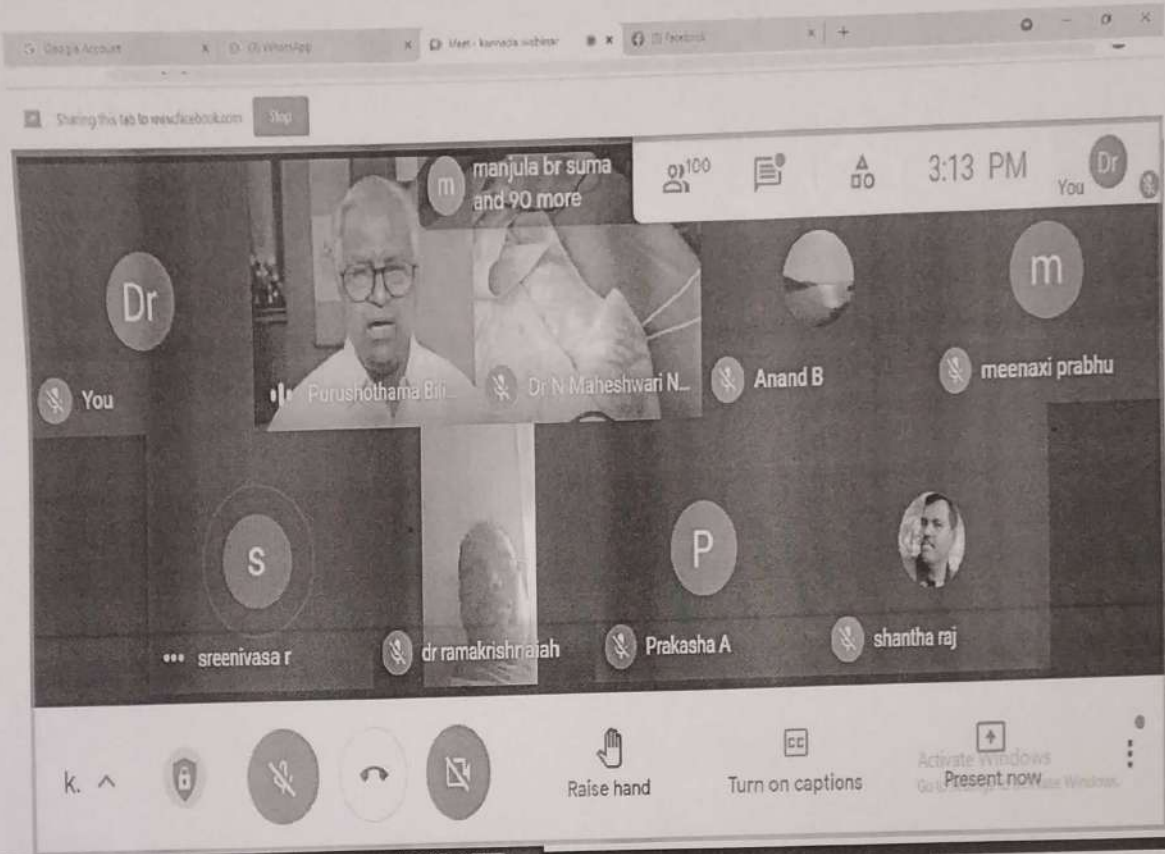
Google Account ×  (3) WhatsApp ×  Meet - kannada webinar ×  (3) Facebook ×  +

Sharing this tab to www.facebook.com  Stop

manjula br suma and 90 more

100

3:13 PM

Dr You

Dr

You

Purushothama Bili...

Dr N Maheshwari N...

Anand B

m

meenaxi prabhu

S

sreenivasa r

dr ramakrishnaiah

P

Prakasha A

shantha raj

k. ^

Raise hand

CC

Turn on captions

Activate Windows
Go to Settings to activate Windows.

Present now